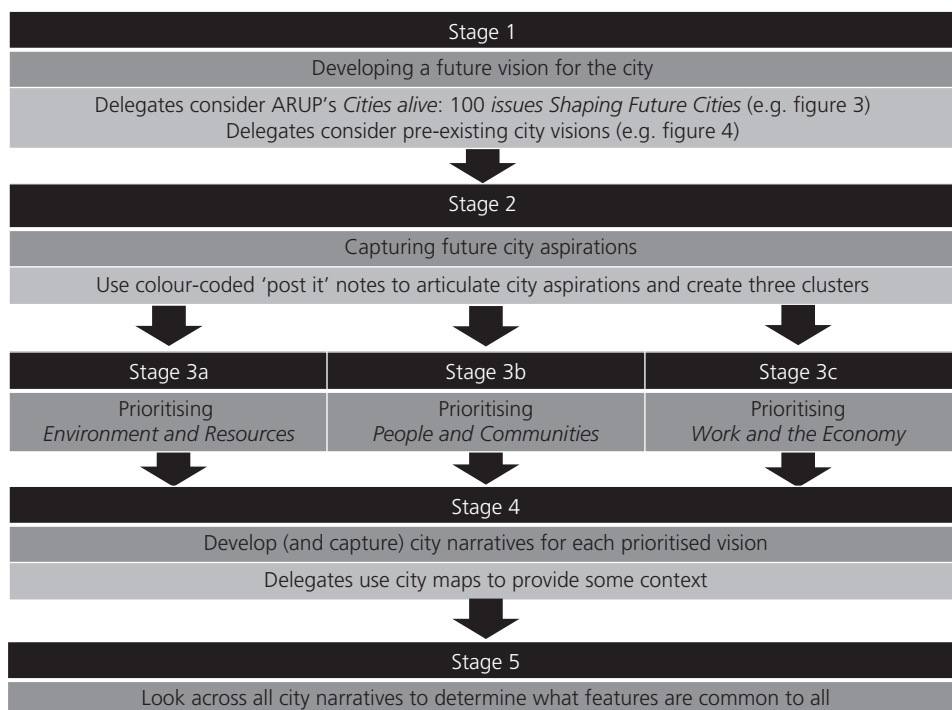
Stage 1

Developing a future vision for the city

Delegates consider ARUP's *Cities alive*: 100 *issues Shaping Future Cities* (e.g. figure 3)
Delegates consider pre-existing city visions (e.g. figure 4)

Stage 2

Capturing future city aspirations

Use colour-coded 'post it' notes to articulate city aspirations and create three clusters

Stage 3a

Prioritising
*Environment and Resources*

Stage 3b

Prioritising
*People and Communities*

Stage 3c

Prioritising
*Work and the Economy*

Stage 4

Develop (and capture) city narratives for each prioritised vision

Delegates use city maps to provide some context

Stage 5

Look across all city narratives to determine what features are common to all